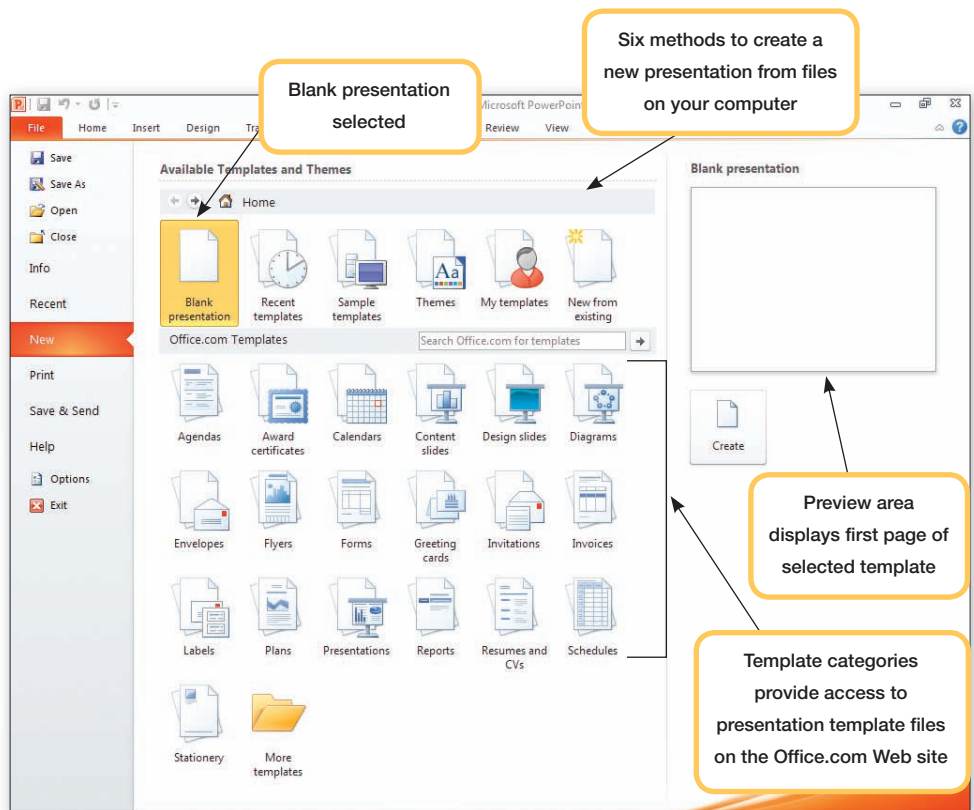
Six methods to create a new presentation from files on your computer

Blank presentation selected

Microsoft PowerPoi

File Home Insert Design Tr Review View

Save
Save As
Open
Close
Info
Recent
New
Print
Save & Send
Help
Options
Exit

Available Templates and Themes

Home

Blank presentation
Recent templates
Sample templates
Themes
My templates
New from existing

Office.com Templates

Search Office.com for templates

Agendas
Award certificates
Calendars
Content slides
Design slides
Diagrams
Envelopes
Flyers
Forms
Greeting cards
Invitations
Invoices
Labels
Plans
Presentations
Reports
Resumes and CVs
Schedules
Stationery
More templates

Blank presentation

Create

Preview area displays first page of selected template

Template categories provide access to presentation template files on the Office.com Web site